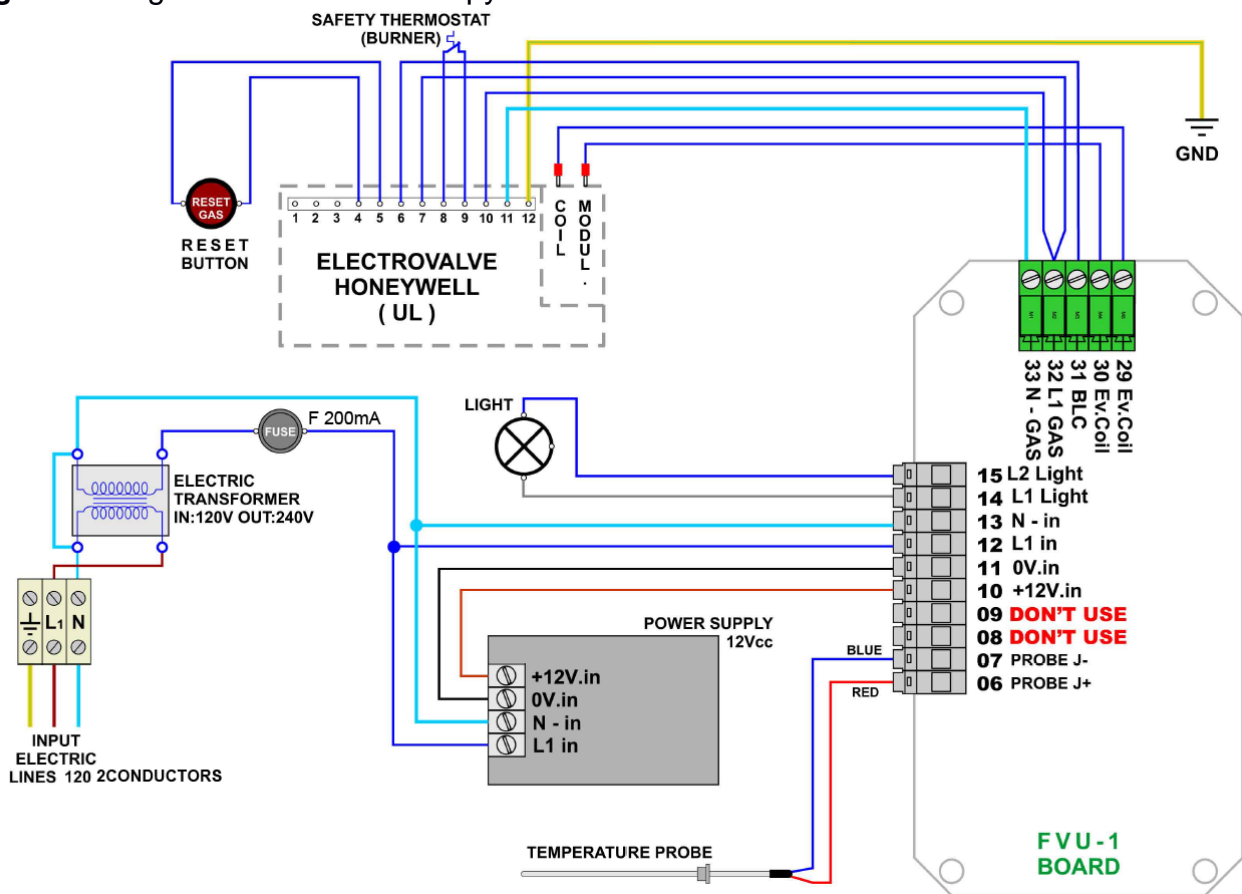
SAFETY THERMOSTAT (BURNER)

GND

RESET GAS

RESET BUTTON

1 2 3 4 5 6 7 8 9 10 11 12

COIL

MODUL.

ELECTROVALVE HONEYWELL ( UL )

33 N - GAS
32 L1 GAS
31 BLC
30 Ev.Coil
29 Ev.Coil

LIGHT

FUSE

F 200mA

ELECTRIC TRANSFORMER IN:120V OUT:240V

15 L2 Light
14 L1 Light
13 N - in
12 L1 in
11 0V.in
10 +12V.in
09 DON'T USE
08 DON'T USE
07 PROBE J-
06 PROBE J+

$L_1$ N

POWER SUPPLY 12Vcc

+12V.in
0V.in
N - in
L1 in

BLUE

RED

INPUT ELECTRIC LINES 120 2CONDUCTORS

TEMPERATURE PROBE

FVU-1 BOARD